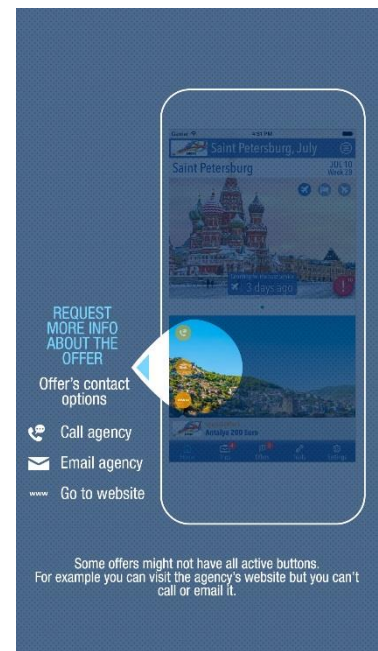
REQUEST MORE INFO ABOUT THE OFFER

Offer's contact options

Call agency

Email agency

www Go to website

Saint Petersburg, July

Saint Petersburg

JUL 10
Week 19

3 days ago

Antalya 290 Euro

Some offers might not have all active buttons. For example you can visit the agency's website but you can't call or email it.